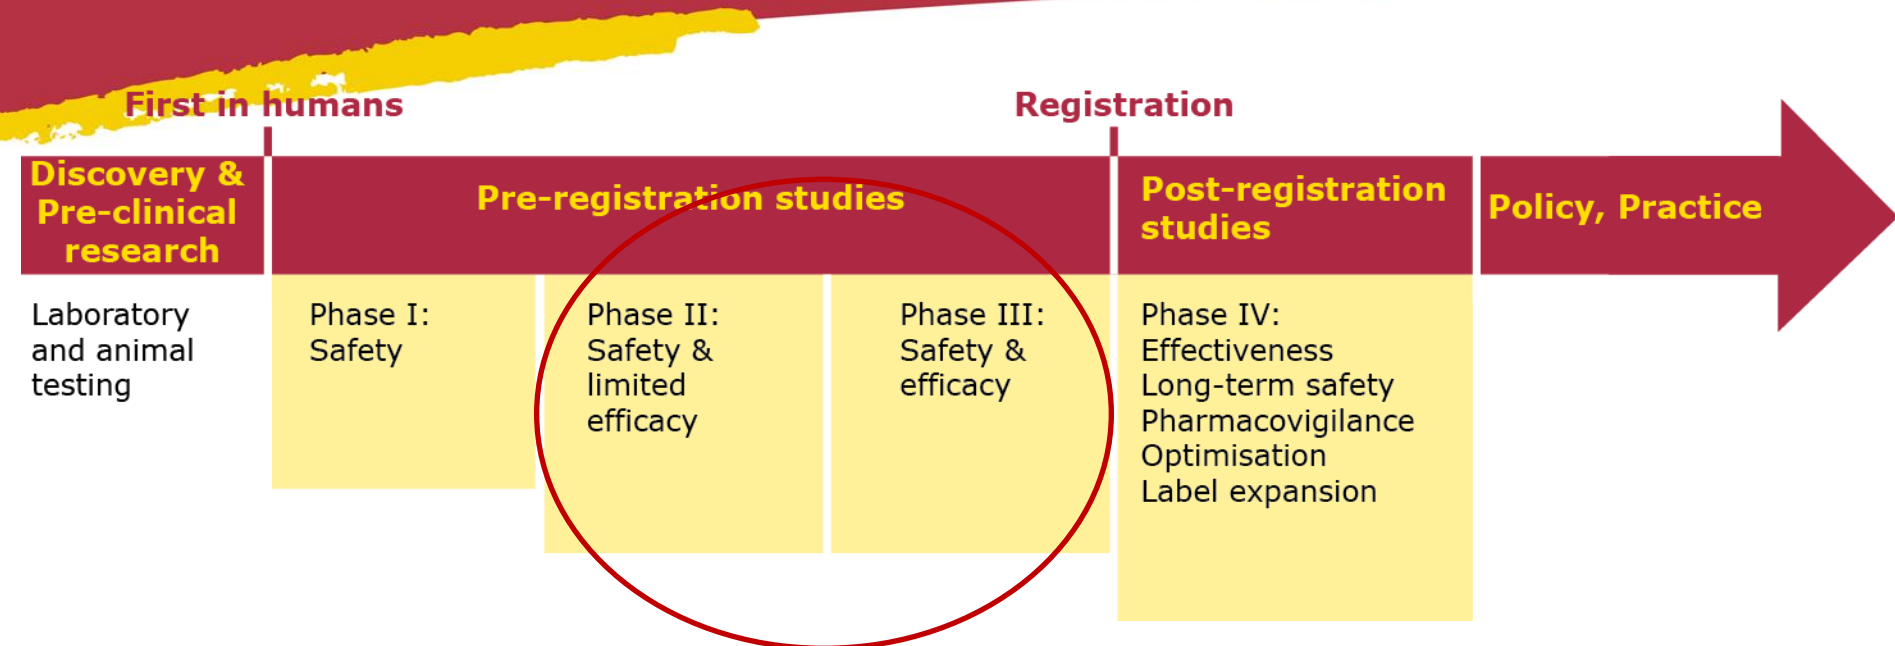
First in humans

Registration

Discovery & Pre-clinical research

Pre-registration studies

Post-registration studies

Policy, Practice

Laboratory and animal testing

Phase I: Safety

Phase II: Safety & limited efficacy

Phase III: Safety & efficacy

Phase IV: Effectiveness Long-term safety Pharmacovigilance Optimisation Label expansion